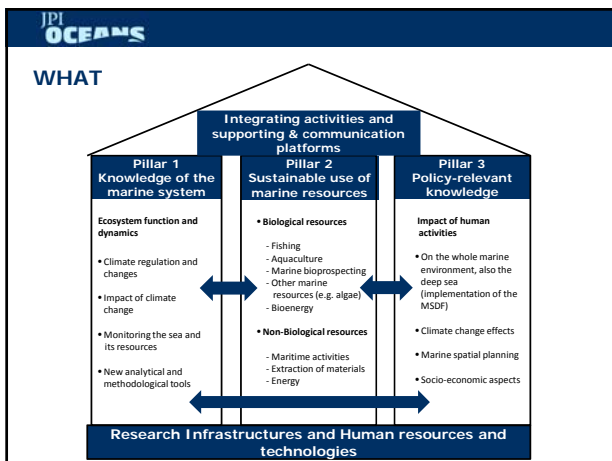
JPI OCEANS

WHAT

Integrating activities and supporting & communication platforms

Pillar 1
Knowledge of the marine system

Ecosystem function and dynamics

• Climate regulation and changes

• Impact of climate change

• Monitoring the sea and its resources

• New analytical and methodological tools

Pillar 2
Sustainable use of marine resources

• Biological resources

- Fishing
- Aquaculture
- Marine bioprospecting
- Other marine resources (e.g. algae)
- Bioenergy

• Non-Biological resources

- Maritime activities
- Extraction of materials
- Energy

Pillar 3
Policy-relevant knowledge

Impact of human activities

• On the whole marine environment, also the deep sea (implementation of the MSDF)

• Climate change effects

• Marine spatial planning

• Socio-economic aspects

Research Infrastructures and Human resources and technologies